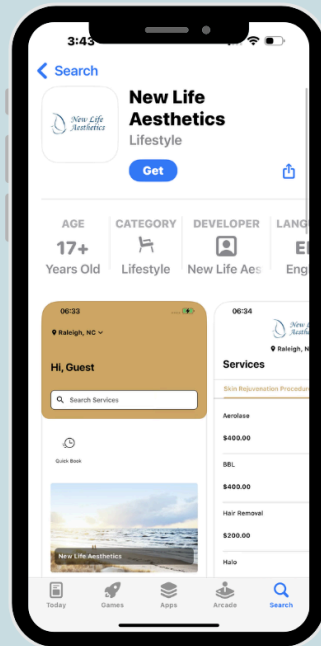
3:43

Search

New Life Aesthetics

New Life Aesthetics
Lifestyle

Get

AGE
17+
Years Old

CATEGORY
Lifestyle

DEVELOPER
New Life Aes

LANG
E
Eng

06:33
Raleigh, NC
Hi, Guest
Search Services
Quick Book
New Life Aesthetics

06:34
New Life
Raleigh, N
Services
Skin Rejuvenation Procedu
Aerolase
$400.00
BBL
$400.00
Hair Removal
$200.00
Halo

Today
Games
Apps
Arcade
Search